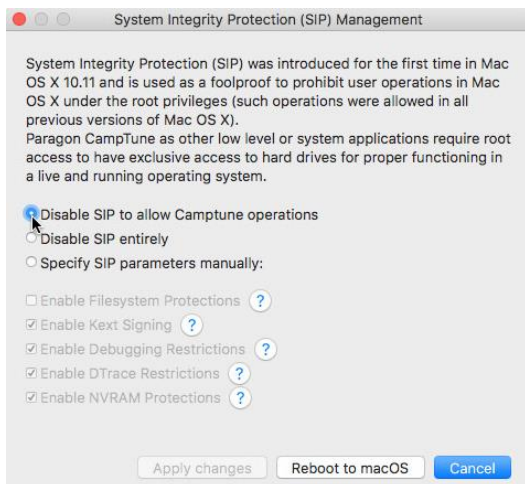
System Integrity Protection (SIP) Management

System Integrity Protection (SIP) was introduced for the first time in Mac OS X 10.11 and is used as a foolproof to prohibit user operations in Mac OS X under the root privileges (such operations were allowed in all previous versions of Mac OS X).
Paragon CampTune as other low level or system applications require root access to have exclusive access to hard drives for proper functioning in a live and running operating system.

Disable SIP to allow Camptune operations
Disable SIP entirely
Specify SIP parameters manually:

Enable Filesystem Protections ?
Enable Kext Signing ?
Enable Debugging Restrictions ?
Enable DTrace Restrictions ?
Enable NVRAM Protections ?

Apply changes
Reboot to macOS
Cancel